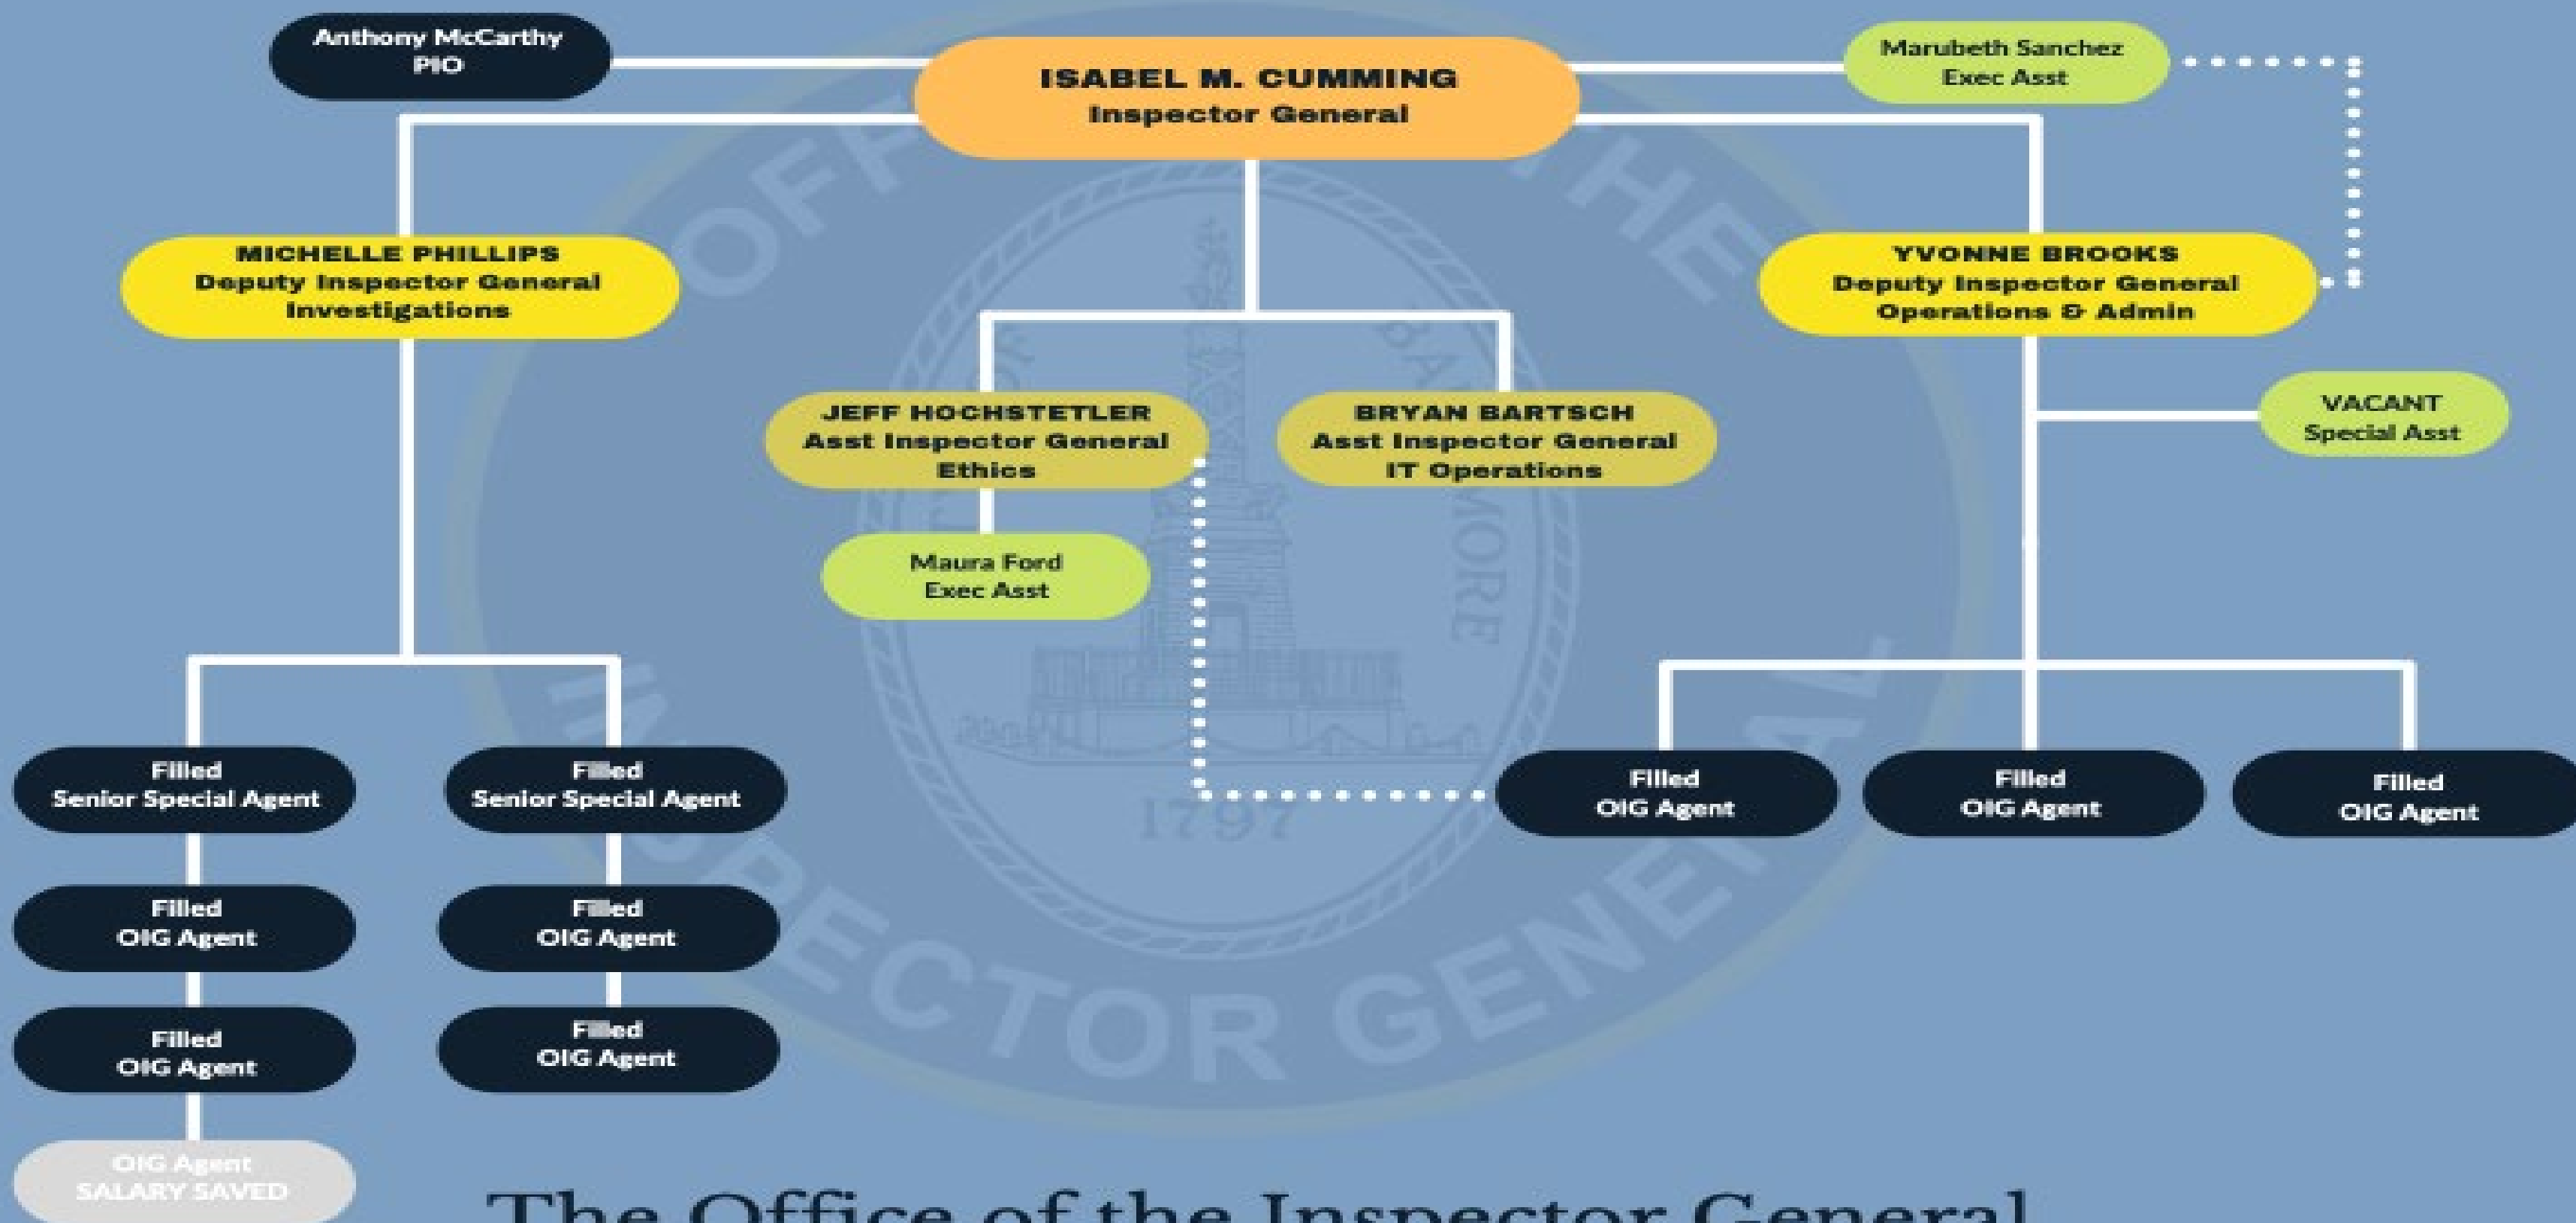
Anthony McCarthy
PIO

ISABEL M. CUMMING
Inspector General

Marubeth Sanchez
Exec Asst

MICHELLE PHILLIPS
Deputy Inspector General
Investigations

YVONNE BROOKS
Deputy Inspector General
Operations & Admin

JEFF HOCHSTETLER
Asst Inspector General
Ethics

BRYAN BARTSCH
Asst Inspector General
IT Operations

VACANT
Special Asst

Maura Ford
Exec Asst

Filled
Senior Special Agent

Filled
Senior Special Agent

Filled
OIG Agent

Filled
OIG Agent

Filled
OIG Agent

Filled
OIG Agent

Filled
OIG Agent

Filled
OIG Agent

Filled
OIG Agent

OIG Agent
SALARY SAVED

OFFICE OF THE INSPECTOR GENERAL

BALTIMORE

1797

The Office of the Inspector General